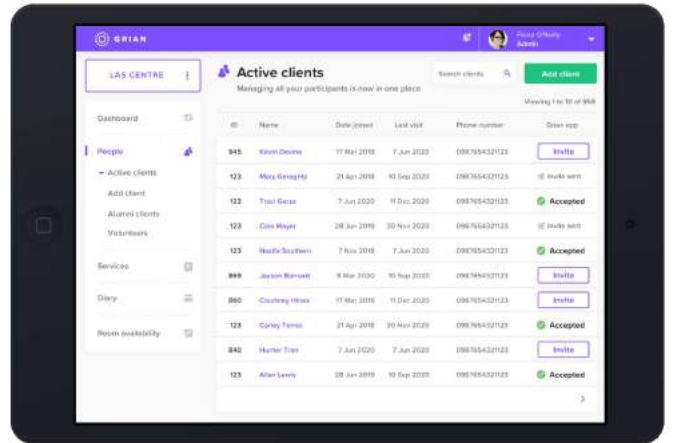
GRIAN

Fiona O'Reilly
Admin

LAS CENTRE

Dashboard

People

Active clients

Add client

Alumni clients

Volunteers

Services

Diary

Room availability

Active clients

Managing all your participants is now in one place

Search clients

Add client

Viewing 1 to 10 of 959

| ID | Name | Date joined | Last visit | Phone number | Grian app |
|---|---|---|---|---|---|
| 945 | Kevin Devine | 17 Mar 2019 | 7 Jun 2020 | 0987654321123 | Invite |
| 123 | Mary Geraghty | 21 Apr 2019 | 10 Sep 2020 | 0987654321123 | Invite sent |
| 123 | Traci Geiss | 12 Jun 2020 | 11 Dec 2020 | 0987654321123 | Accepted |
| 123 | Cole Mayer | 28 Jun 2019 | 30 Nov 2020 | 0987654321123 | Invite sent |
| 123 | Noelle Southern | 7 Nov 2019 | 7 Jun 2020 | 0987654321123 | Accepted |
| 869 | Jayson Barnard | 8 Mar 2020 | 10 Sep 2020 | 0987654321123 | Invite |
| 860 | Courtney Hines | 17 Mar 2019 | 11 Dec 2020 | 0987654321123 | Invite |
| 123 | Carley Torres | 21 Apr 2019 | 30 Nov 2020 | 0987654321123 | Accepted |
| 840 | Hunter Tran | 7 Jun 2020 | 7 Jun 2020 | 0987654321123 | Invite |
| 123 | Allan Lewis | 28 Jun 2019 | 10 Sep 2020 | 0987654321123 | Accepted |